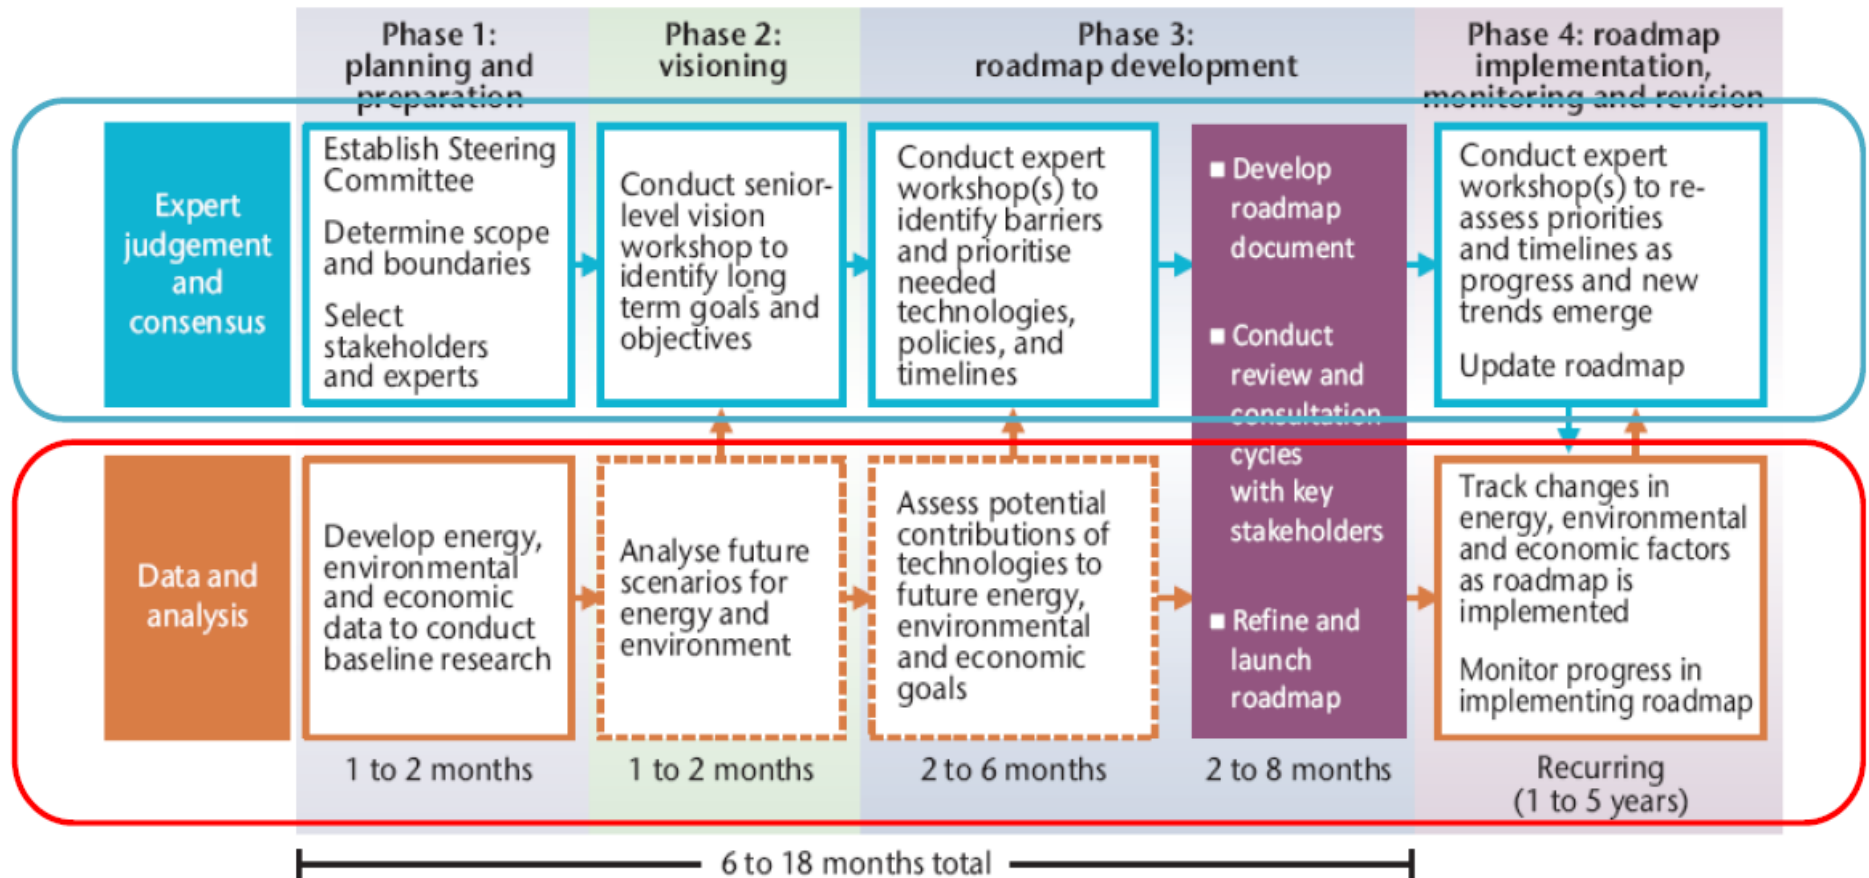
Phase 1: planning and preparation

Phase 2: visioning

Phase 3: roadmap development

Phase 4: roadmap implementation, monitoring and revision

Expert judgement and consensus

Establish Steering Committee

Determine scope and boundaries

Select stakeholders and experts

Conduct senior-level vision workshop to identify long term goals and objectives

Conduct expert workshop(s) to identify barriers and prioritise needed technologies, policies, and timelines

■ Develop roadmap document

■ Conduct review and consultation cycles with key stakeholders

■ Refine and launch roadmap

Conduct expert workshop(s) to re-assess priorities and timelines as progress and new trends emerge

Update roadmap

Data and analysis

Develop energy, environmental and economic data to conduct baseline research

Analyse future scenarios for energy and environment

Assess potential contributions of technologies to future energy, environmental and economic goals

Track changes in energy, environmental and economic factors as roadmap is implemented

Monitor progress in implementing roadmap

1 to 2 months

1 to 2 months

2 to 6 months

2 to 8 months

Recurring (1 to 5 years)

6 to 18 months total